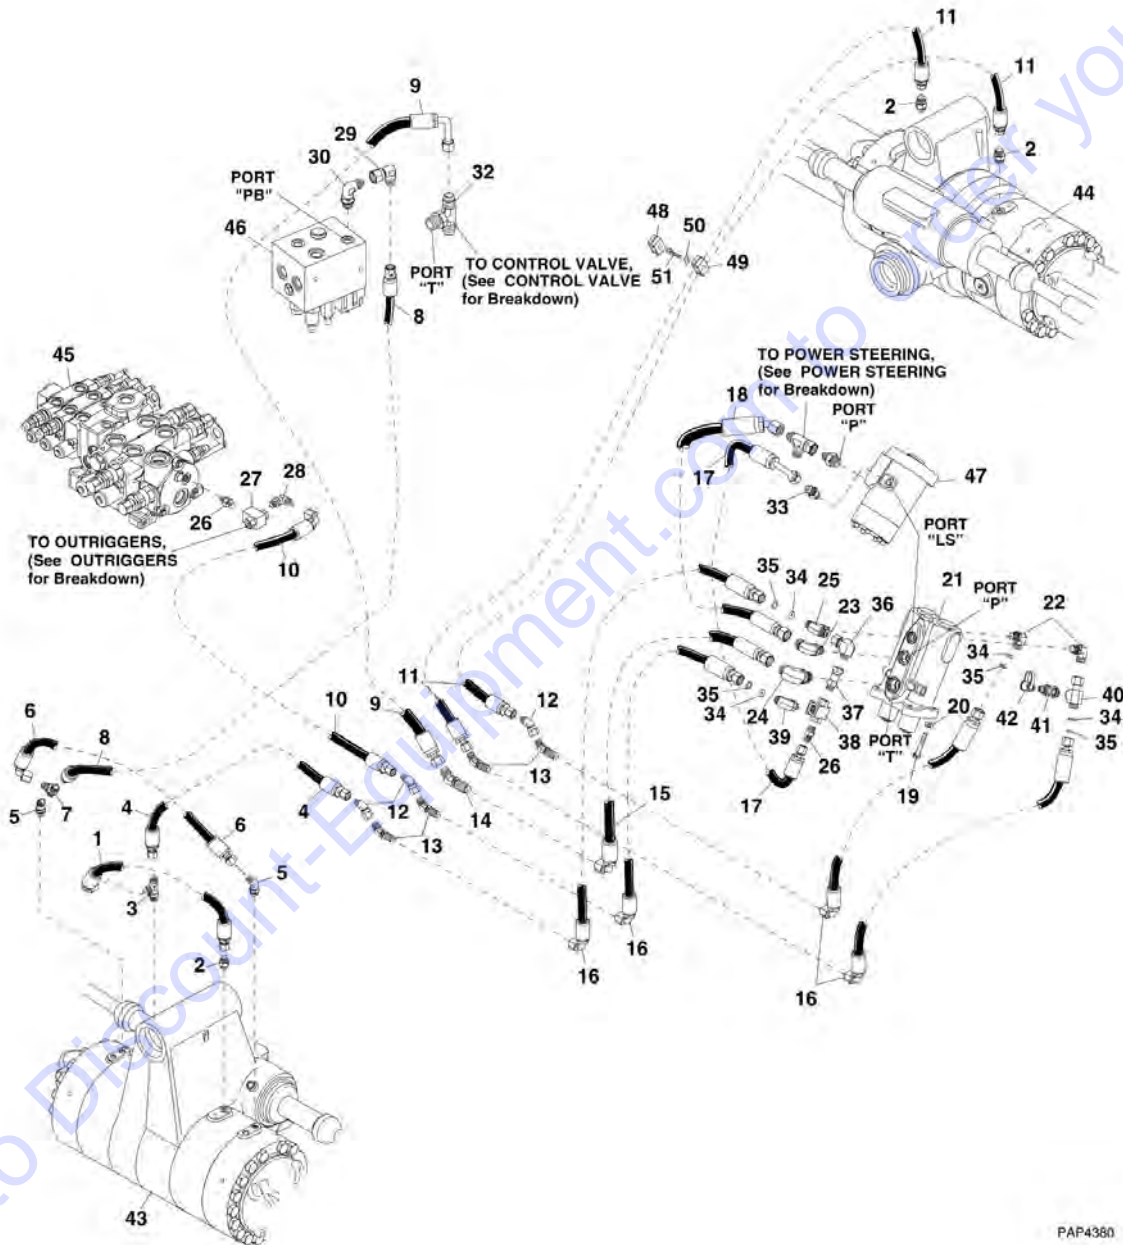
11
11
9
2
2
29
30
32
PORT "PB"
44
46
48
50
PORT "T"
TO CONTROL VALVE, (See CONTROL VALVE for Breakdown)
51
49
8
45
TO POWER STEERING, (See POWER STEERING for Breakdown)
18
PORT "P"
47
17
33
27
28
26
PORT "LS"
TO OUTRIGGERS, (See OUTRIGGERS for Breakdown)
10
35
34
25
21
PORT "P"
23
36
22
34
35
11
35
40
10
12
34
24
37
42
41
34
9
20
6
39
38
PORT "T"
35
8
13
26
17
19
5
7
4
12
4
6
14
15
13
1
5
3
16
2
16
16
43
PAP4380
www.Discount-Equipment.com